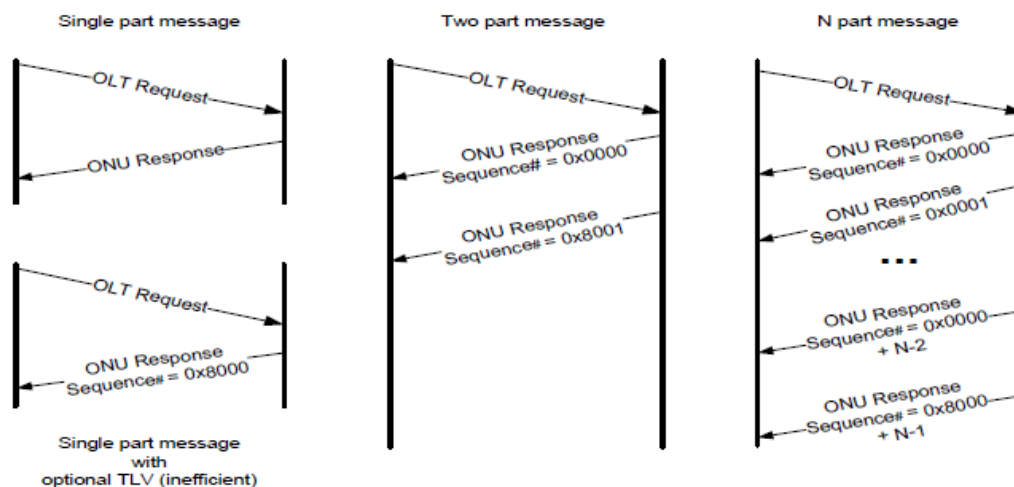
Single part message

OLT Request

ONU Response

OLT Request

ONU Response
Sequence# = 0x8000

Single part message
with
optional TLV (inefficient)

Two part message

OLT Request

ONU Response
Sequence# = 0x0000

ONU Response
Sequence# = 0x8001

N part message

OLT Request

ONU Response
Sequence# = 0x0000

ONU Response
Sequence# = 0x0001

...

ONU Response
Sequence# = 0x0000
+ N-2

ONU Response
Sequence# = 0x8000
+ N-1